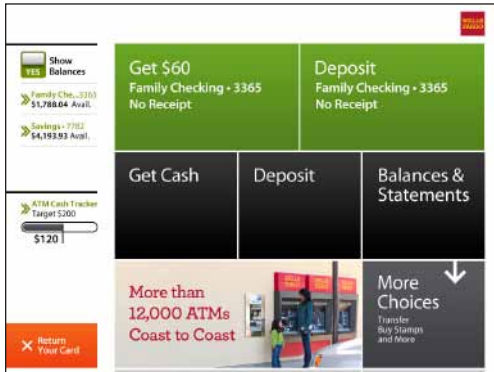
WELLS FARGO

YES Show Balances

Family Che...3365
$1,788.04 Avail.

Savings - 7782
$4,193.93 Avail.

ATM Cash Tracker
Target $200

$120

× Return Your Card

Get $60
Family Checking • 3365
No Receipt

Deposit
Family Checking • 3365
No Receipt

Get Cash

Deposit

Balances & Statements

More than 12,000 ATMs Coast to Coast

WELLS FARGO

More Choices
Transfer
Buy Stamps
and More